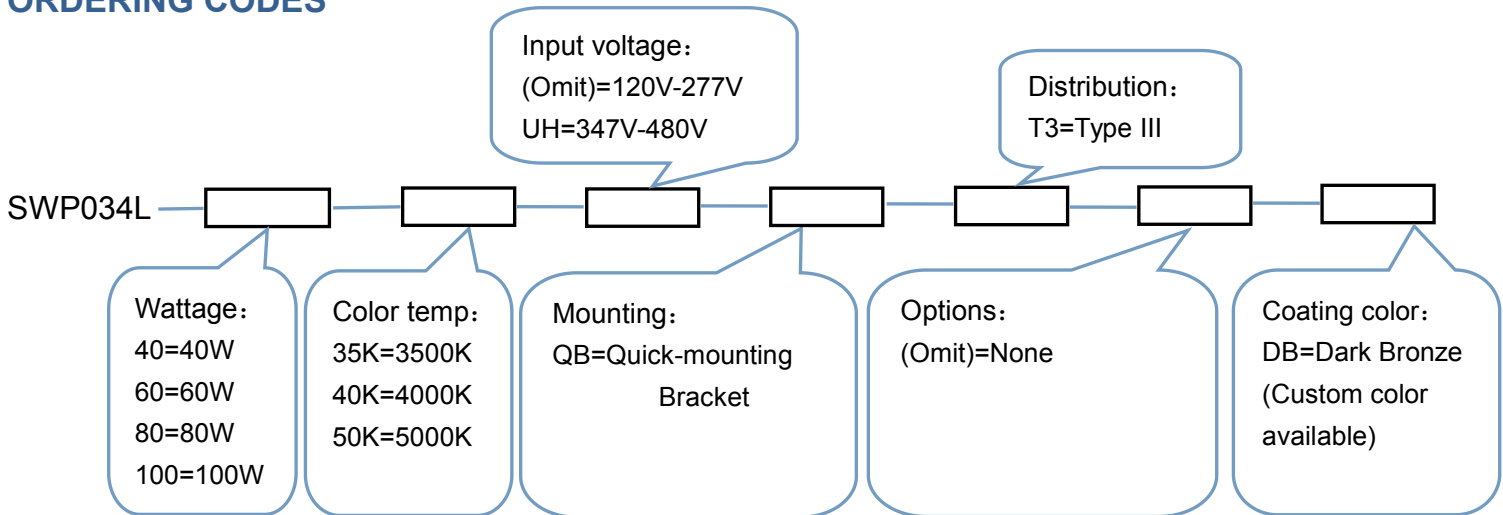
ORDERING CODES

Input voltage：
(Omit)=120V-277V
UH=347V-480V

Distribution：
T3=Type III

SWP034L

Wattage：
40=40W
60=60W
80=80W
100=100W

Color temp：
35K=3500K
40K=4000K
50K=5000K

Mounting：
QB=Quick-mounting Bracket

Options：
(Omit)=None

Coating color：
DB=Dark Bronze
(Custom color available)